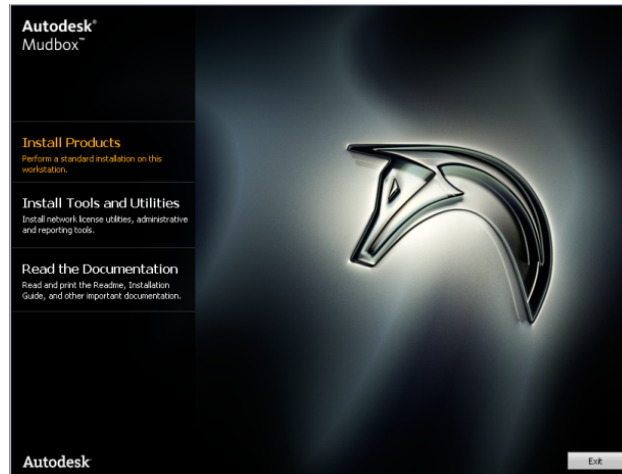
Autodesk®
Mudbox™

Install Products
Perform a standard installation on this workstation.

Install Tools and Utilities
Install network license utilities, administrative and reporting tools.

Read the Documentation
Read and print the Readme, Installation Guide, and other important documentation.

Autodesk

Exit